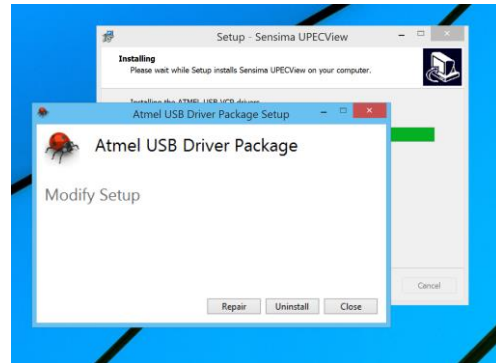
Setup - Sensima UPECView

Installing
Please wait while Setup installs Sensima UPECView on your computer.

Installing the ATMEL USB VCP drivers

Cancel

Atmel USB Driver Package Setup

Atmel USB Driver Package

Modify Setup

Repair Uninstall Close